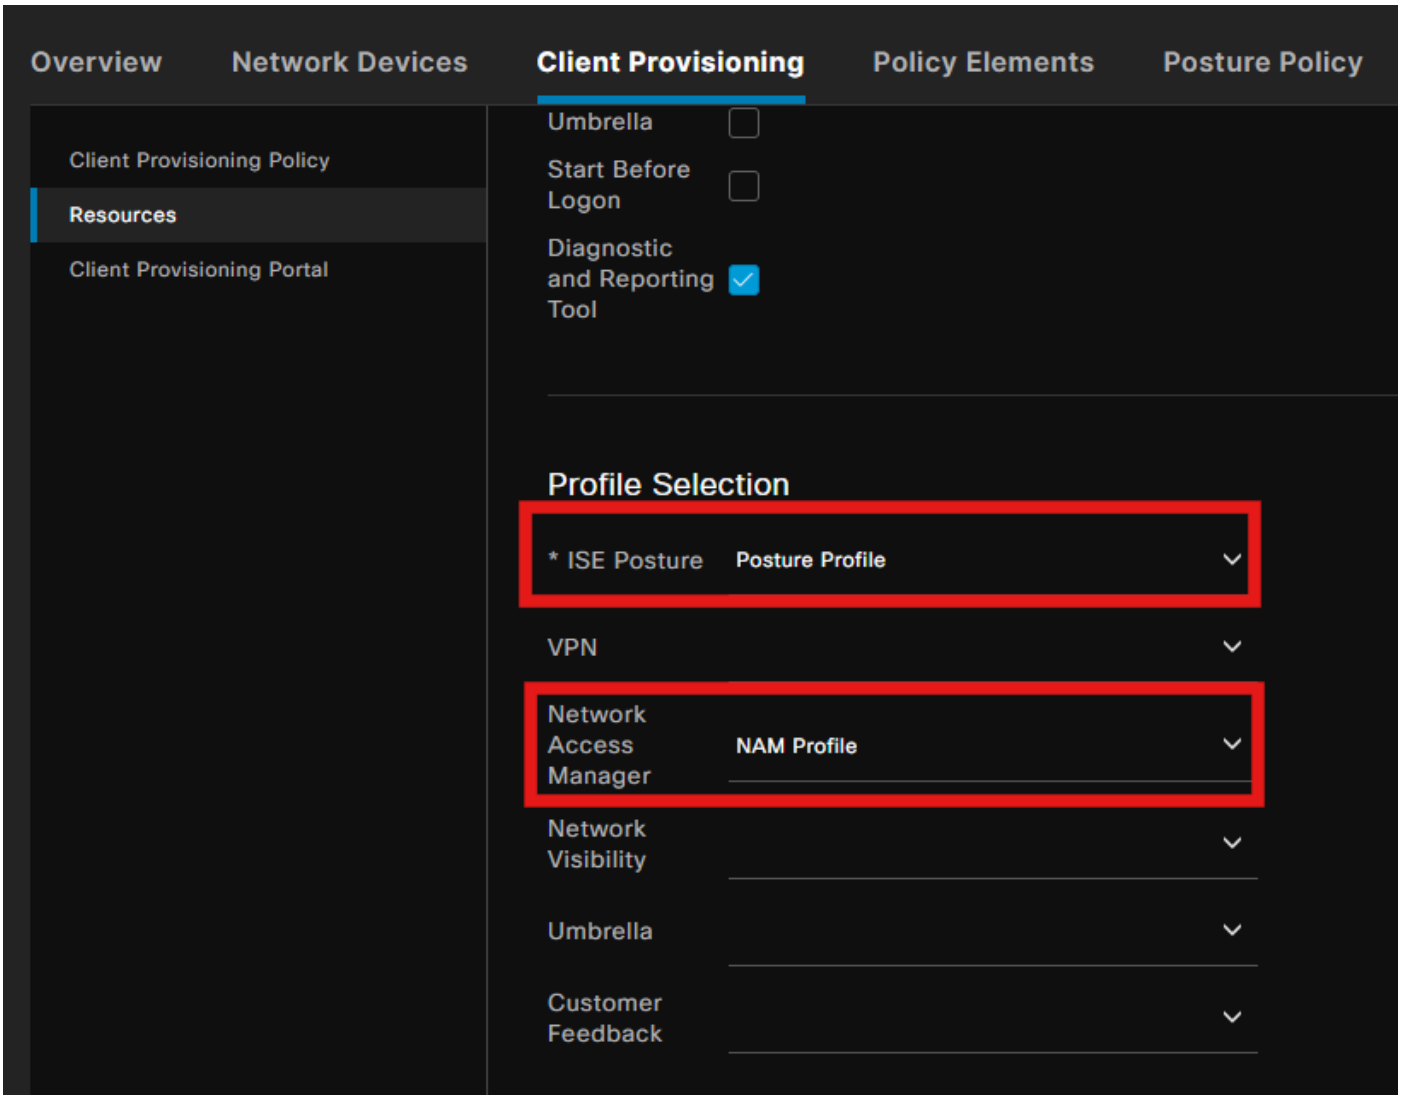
Overview Network Devices Client Provisioning Policy Elements Posture Policy

Client Provisioning Policy

Resources

Client Provisioning Portal

Umbrella

Start Before Logon

Diagnostic and Reporting Tool

Profile Selection

* ISE Posture Posture Profile

VPN

Network Access Manager NAM Profile

Network Visibility

Umbrella

Customer Feedback